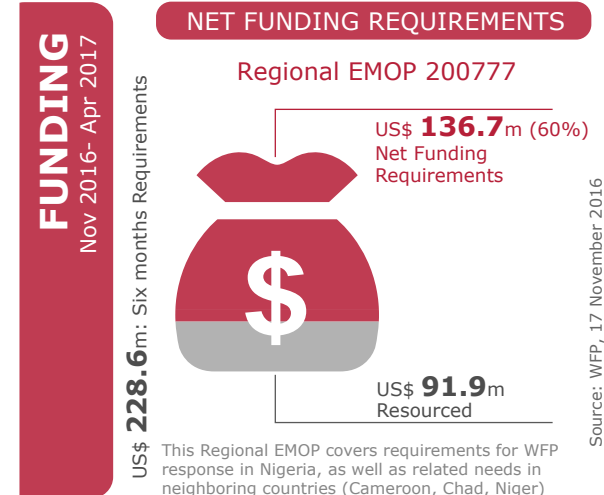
FUNDING
Nov 2016- Apr 2017

US$ 228.6m: Six months Requirements

NET FUNDING REQUIREMENTS

Regional EMOP 200777

US$ 136.7m (60%)
Net Funding Requirements

$

US$ 91.9m
Resourced

Source: WFP, 17 November 2016

This Regional EMOP covers requirements for WFP response in Nigeria, as well as related needs in neighboring countries (Cameroon, Chad, Niger)